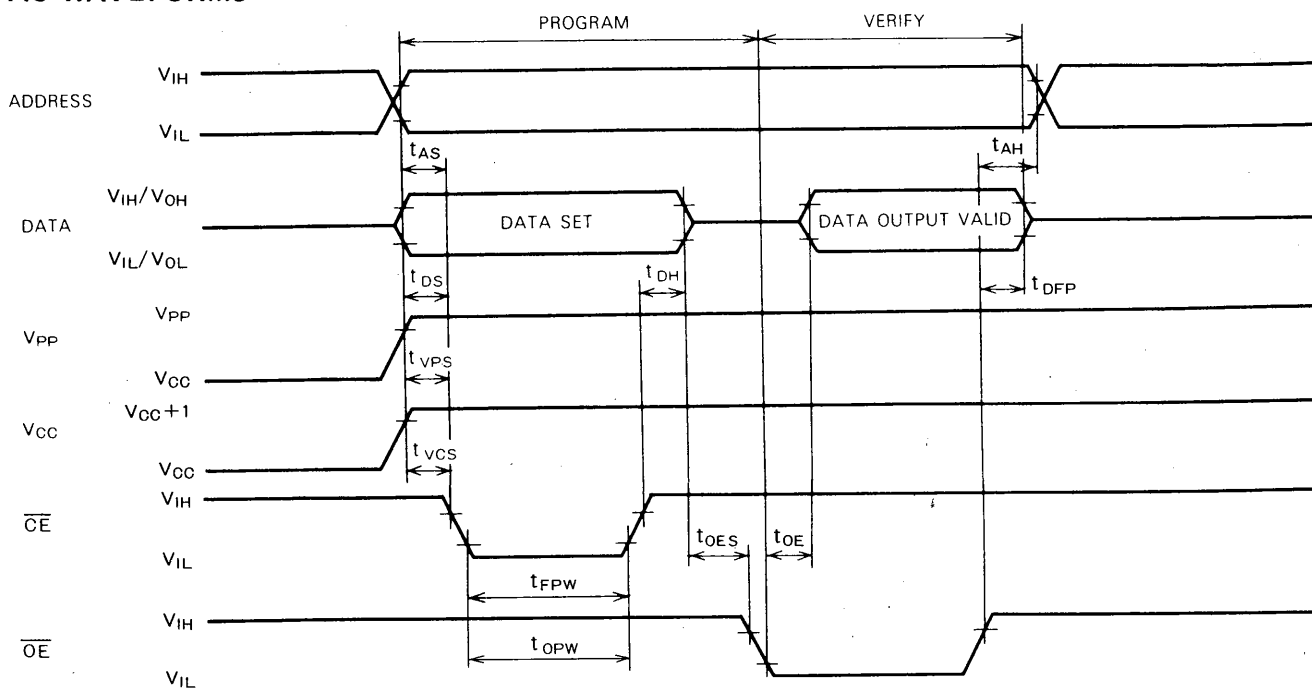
PROGRAM

VERIFY

ADDRESS

$V_{IH}$

$V_{IL}$

$t_{AS}$

$t_{AH}$

DATA

$V_{IH}/V_{OH}$

$V_{IL}/V_{OL}$

DATA SET

DATA OUTPUT VALID

$t_{DS}$

$t_{DH}$

$t_{DFP}$

$V_{PP}$

$V_{PP}$

$V_{CC}$

$t_{VPS}$

$V_{CC}$

$V_{CC}+1$

$V_{CC}$

$t_{VCS}$

$\overline{CE}$

$V_{IH}$

$V_{IL}$

$t_{OES}$

$t_{OE}$

$t_{FPW}$

$\overline{OE}$

$V_{IH}$

$V_{IL}$

$t_{OPW}$